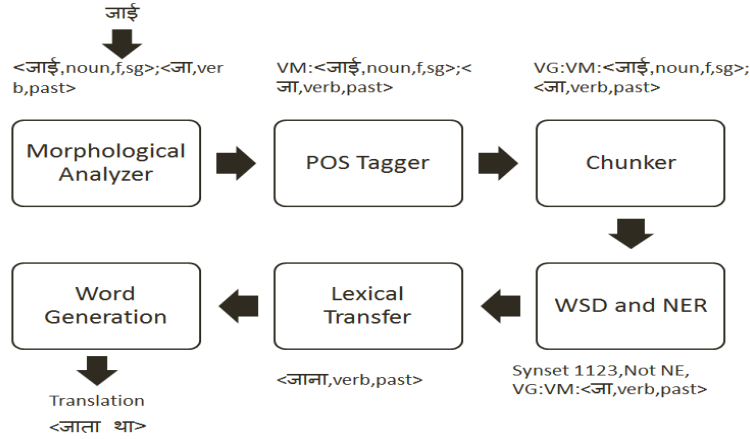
जाई

<जाई,noun,f,sg>;<जा,verb,past>

VM:<जाई,noun,f,sg>;<जा,verb,past>

VG:VM:<जाई,noun,f,sg>;<जा,verb,past>

Morphological Analyzer

POS Tagger

Chunker

WSD and NER

Synset 1123,Not NE, VG:VM:<जा,verb,past>

Lexical Transfer

<जाना,verb,past>

Word Generation

Translation

<जाता था>